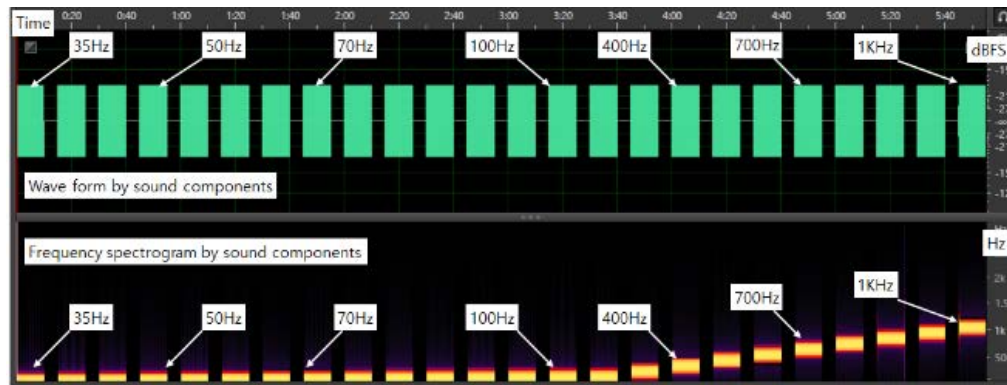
Time 0:20 0:40 1:00 1:20 1:40 2:00 2:20 2:40 3:00 3:20 3:40 4:00 4:20 4:40 5:00 5:20 5:40

35Hz 50Hz 70Hz 100Hz 400Hz 700Hz 1KHz dBFS

Wave form by sound components

Frequency spectrogram by sound components

Hz

2k

1.5

1k

50

35Hz 50Hz 70Hz 100Hz 400Hz 700Hz 1KHz